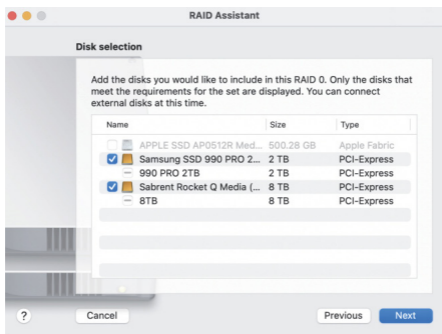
RAID Assistant

Disk selection

Add the disks you would like to include in this RAID 0. Only the disks that meet the requirements for the set are displayed. You can connect external disks at this time.

| Name | Size | Type |
|---|---|---|
| APPLE SSD AP0512R Med... | 500.28 GB | Apple Fabric |
| Samsung SSD 990 PRO 2... | 2 TB | PCI-Express |
| 990 PRO 2TB | 2 TB | PCI-Express |
| Sabrent Rocket Q Media (... | 8 TB | PCI-Express |
| 8TB | 8 TB | PCI-Express |

?

Cancel

Previous

Next